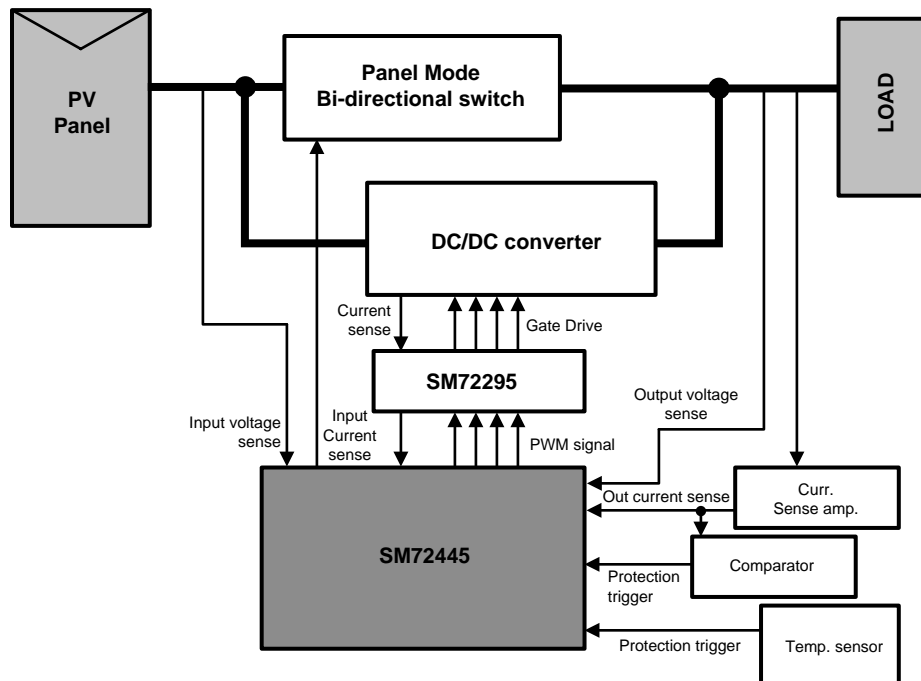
PV Panel

Panel Mode Bi-directional switch

LOAD

DC/DC converter

Current sense

Gate Drive

SM72295

Input voltage sense

Input Current sense

PWM signal

Output voltage sense

Out current sense

Curr. Sense amp.

SM72445

Comparator

Protection trigger

Protection trigger

Temp. sensor